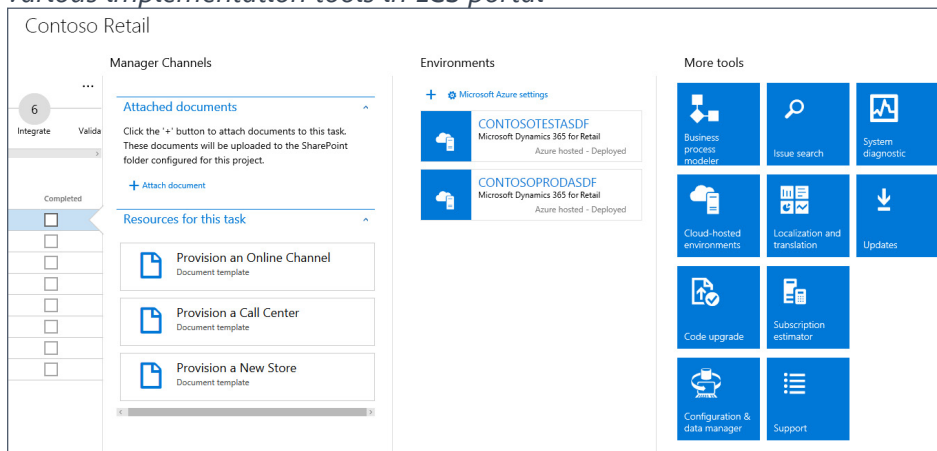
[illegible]

Contoso Retail

...

6

Integrate

Valida

Completed

Manager Channels

Attached documents

Click the '+' button to attach documents to this task. These documents will be uploaded to the SharePoint folder configured for this project.

+ Attach document

Resources for this task

Provision an Online Channel
Document template

Provision a Call Center
Document template

Provision a New Store
Document template

Environments

+ Microsoft Azure settings

CONTOSOTESTASDF
Microsoft Dynamics 365 for Retail
Azure hosted - Deployed

CONTOSOPRODASDF
Microsoft Dynamics 365 for Retail
Azure hosted - Deployed

More tools

Business process modeler

Issue search

System diagnostic

Cloud-hosted environments

Localization and translation

Updates

Code upgrade

Subscription estimator

Configuration & data manager

Support